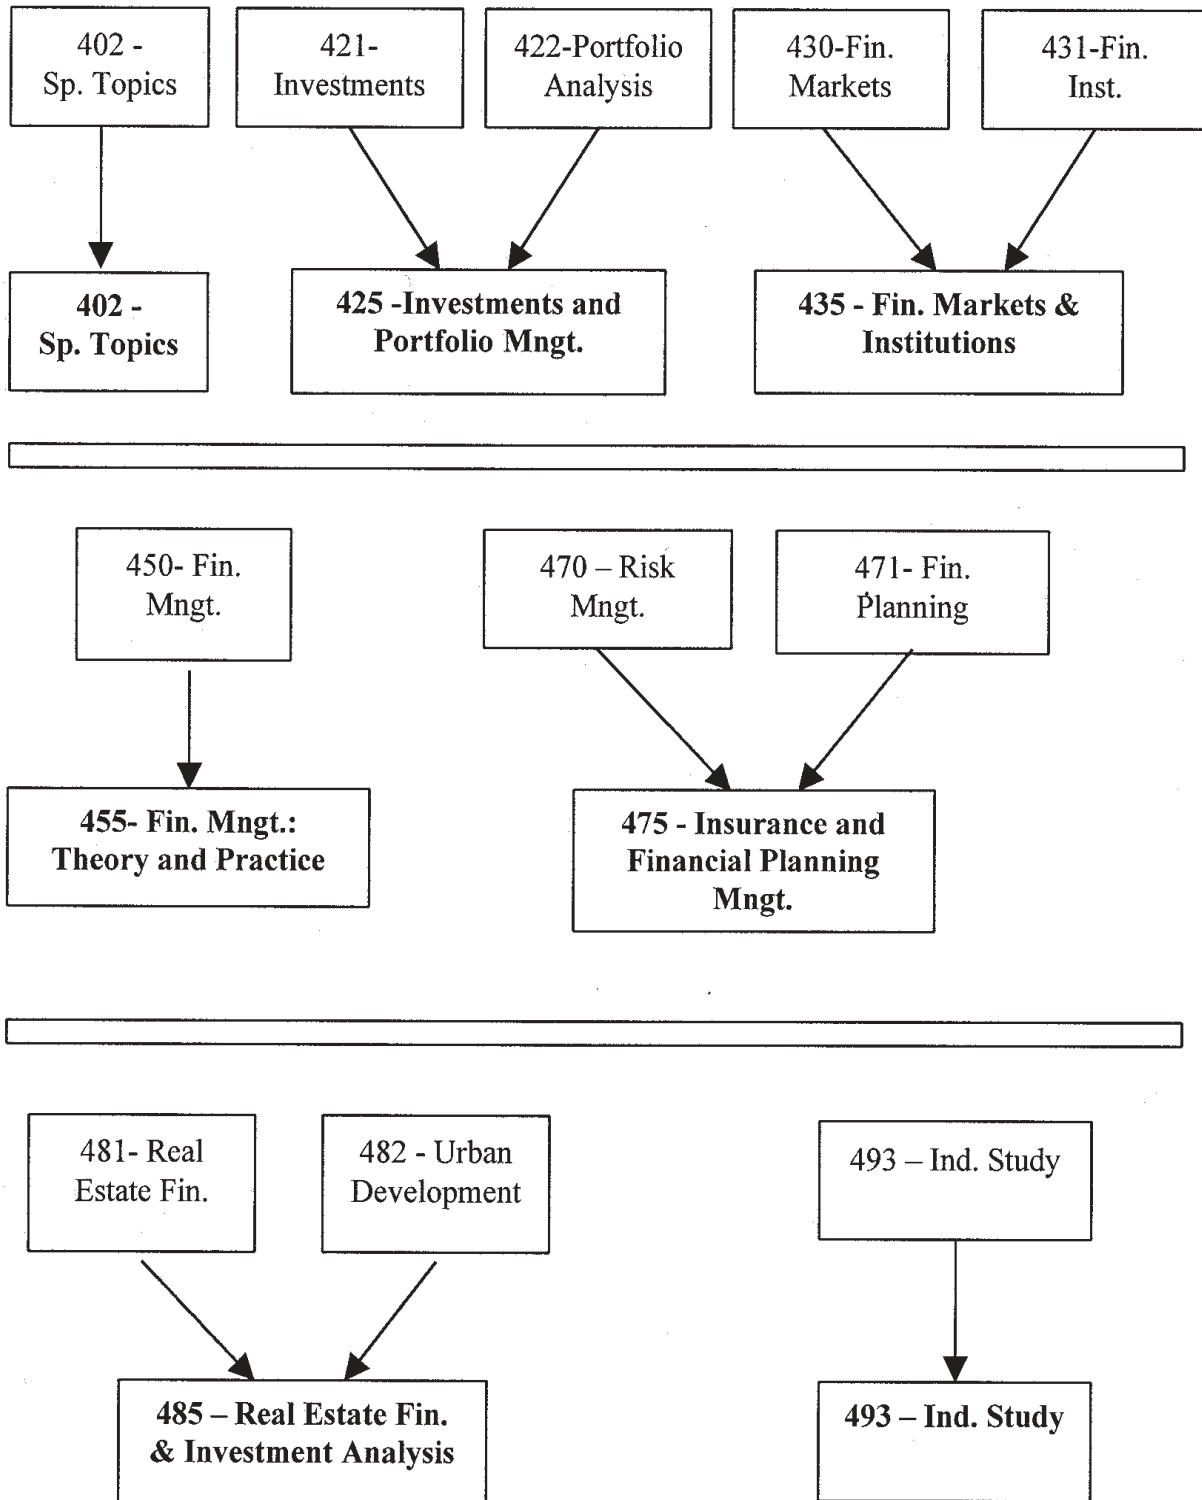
402 - Sp. Topics

421- Investments

422-Portfolio Analysis

430-Fin. Markets

431-Fin. Inst.

402 - Sp. Topics

425 -Investments and Portfolio Mngt.

435 - Fin. Markets & Institutions

450- Fin. Mngt.

470 – Risk Mngt.

471- Fin. Planning

455- Fin. Mngt.: Theory and Practice

475 - Insurance and Financial Planning Mngt.

481- Real Estate Fin.

482 - Urban Development

493 – Ind. Study

485 – Real Estate Fin. & Investment Analysis

493 – Ind. Study